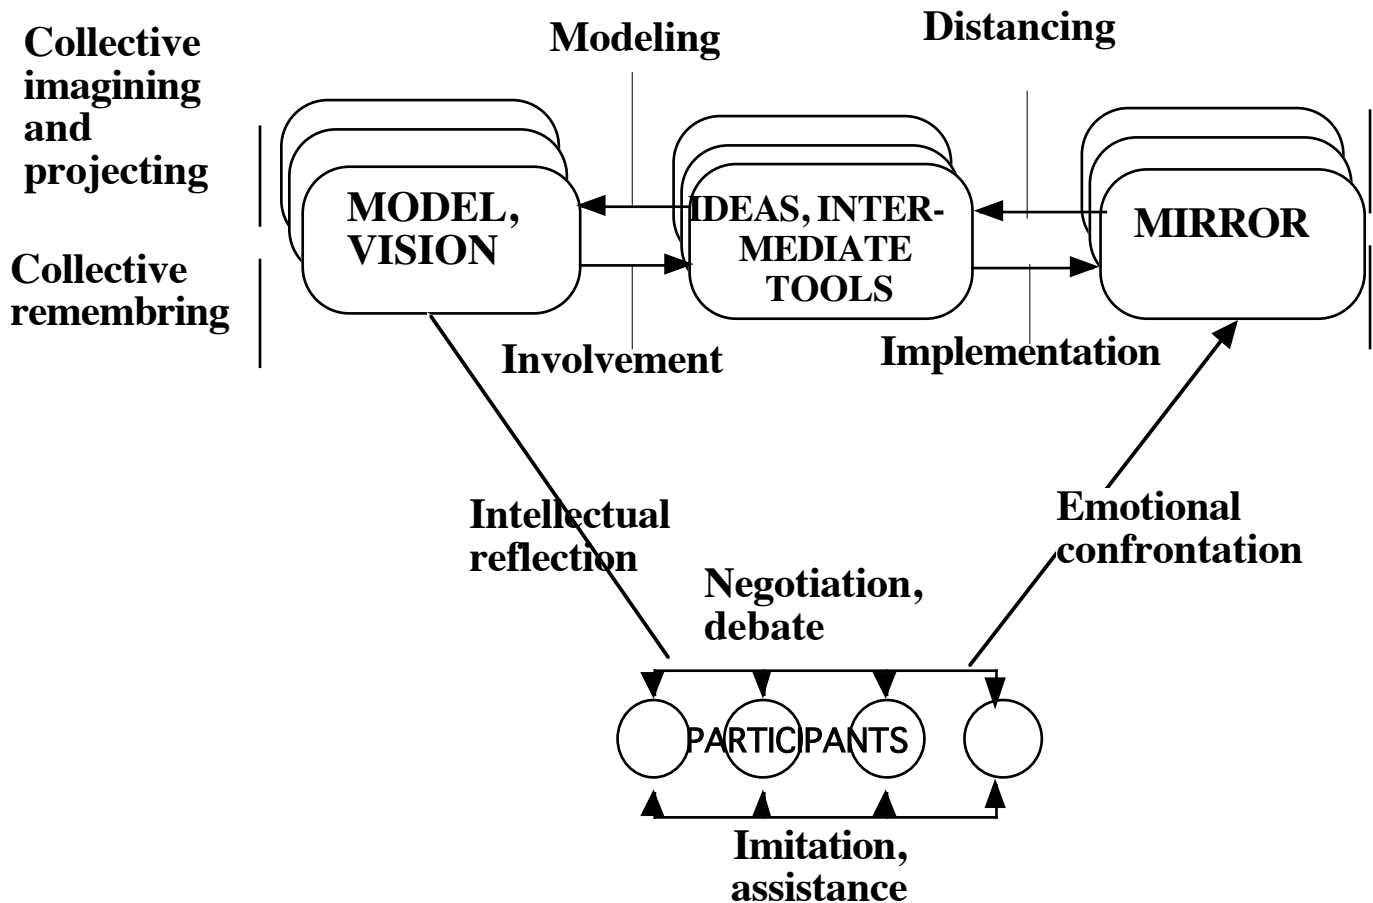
Collective imagining and projecting

Collective remembring

Modeling

Distancing

MODEL, VISION

IDEAS, INTERMEDIATE TOOLS

MIRROR

Involvement

Implementation

Intellectual reflection

Emotional confrontation

Negotiation, debate

PARTICIPANTS

Imitation, assistance